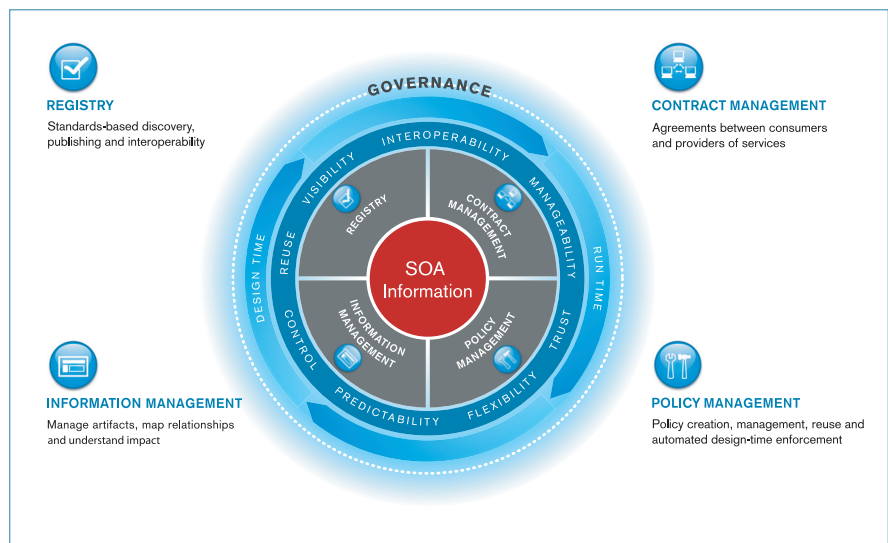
REGISTRY
Standards-based discovery, publishing and interoperability

CONTRACT MANAGEMENT
Agreements between consumers and providers of services

GOVERNANCE

INTEROPERABILITY
VISIBILITY
MANAGEABILITY
REUSE
DESIGN TIME
RUN TIME
TRUST
CONTROL
PREDICTABILITY
FLEXIBILITY

REGISTRY
CONTRACT MANAGEMENT
SOA Information
INFORMATION MANAGEMENT
POLICY MANAGEMENT

INFORMATION MANAGEMENT
Manage artifacts, map relationships and understand impact

POLICY MANAGEMENT
Policy creation, management, reuse and automated design-time enforcement